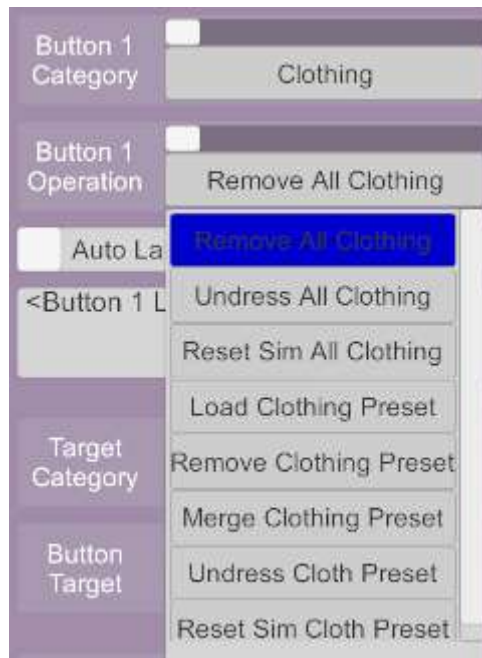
Button 1 Category

Clothing

Button 1 Operation

Remove All Clothing

Auto La

<Button 1 L

Target Category

Button Target

Remove All Clothing

Undress All Clothing

Reset Sim All Clothing

Load Clothing Preset

Remove Clothing Preset

Merge Clothing Preset

Undress Cloth Preset

Reset Sim Cloth Preset